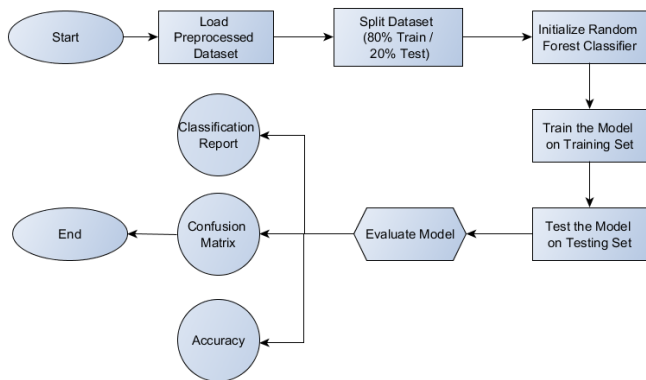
Start

Load Preprocessed Dataset

Split Dataset (80% Train / 20% Test)

Initialize Random Forest Classifier

Train the Model on Training Set

Test the Model on Testing Set

Evaluate Model

Classification Report

Confusion Matrix

Accuracy

End